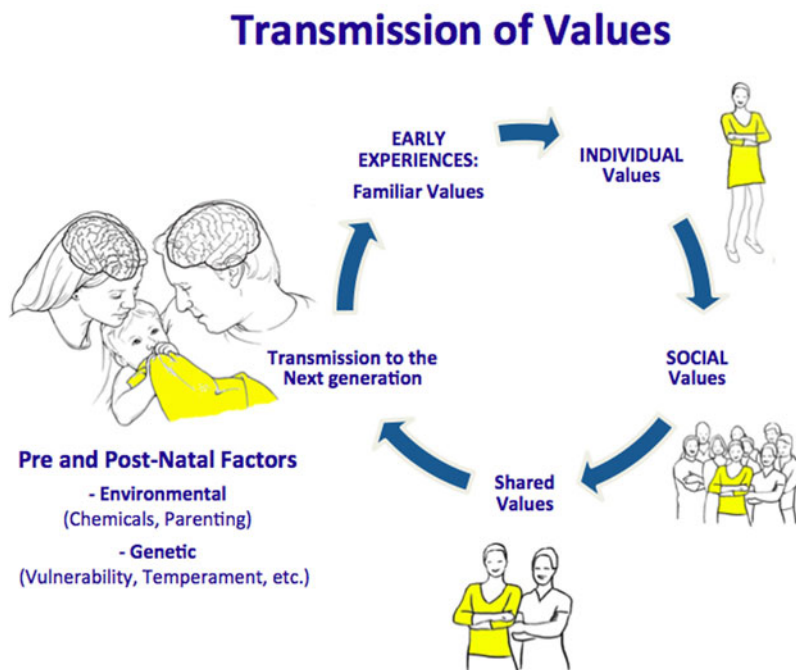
Transmission of Values

EARLY EXPERIENCES:
Familiar Values

INDIVIDUAL Values

SOCIAL Values

Shared Values

Transmission to the Next generation

Pre and Post-Natal Factors
- Environmental
(Chemicals, Parenting)
- Genetic
(Vulnerability, Temperament, etc.)